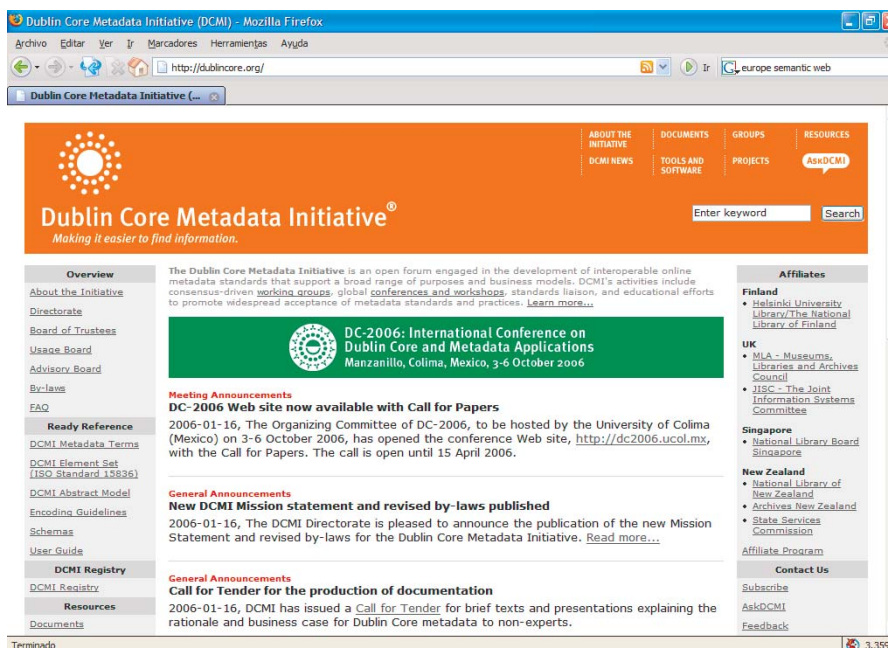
Dublin Core Metadata Initiative (DCMI) - Mozilla Firefox

Archivo Editar Ver Ir Marcadores Herramientas Ayuda

http://dublincore.org/

Ir

europe semantic web

Dublin Core Metadata Initiative (...

ABOUT THE INITIATIVE DOCUMENTS GROUPS RESOURCES

DCMI NEWS TOOLS AND SOFTWARE PROJECTS ASKDCMI

Dublin Core Metadata Initiative®

Making it easier to find information.

Enter keyword Search

Overview

About the Initiative

Directorate

Board of Trustees

Usage Board

Advisory Board

By-laws

FAQ

Ready Reference

DCMI Metadata Terms

DCMI Element Set (ISO Standard 15836)

DCMI Abstract Model

Encoding Guidelines

Schemas

User Guide

DCMI Registry

DCMI Registry

Resources

Documents

The Dublin Core Metadata Initiative is an open forum engaged in the development of interoperable online metadata standards that support a broad range of purposes and business models. DCMI's activities include consensus-driven working groups, global conferences and workshops, standards liaison, and educational efforts to promote widespread acceptance of metadata standards and practices. Learn more...

DC-2006: International Conference on Dublin Core and Metadata Applications

Manzanillo, Colima, Mexico, 3-6 October 2006

Meeting Announcements

DC-2006 Web site now available with Call for Papers

2006-01-16, The Organizing Committee of DC-2006, to be hosted by the University of Colima (Mexico) on 3-6 October 2006, has opened the conference Web site, http://dc2006.ucol.mx, with the Call for Papers. The call is open until 15 April 2006.

General Announcements

New DCMI Mission statement and revised by-laws published

2006-01-16, The DCMI Directorate is pleased to announce the publication of the new Mission Statement and revised by-laws for the Dublin Core Metadata Initiative. Read more...

General Announcements

Call for Tender for the production of documentation

2006-01-16, DCMI has issued a Call for Tender for brief texts and presentations explaining the rationale and business case for Dublin Core metadata to non-experts.

Affiliates

Finland

• Helsinki University Library/The National Library of Finland

UK

• MLA - Museums, Libraries and Archives Council

• JISC - The Joint Information Systems Committee

Singapore

• National Library Board Singapore

New Zealand

• National Library of New Zealand

• Archives New Zealand

• State Services Commission

Affiliate Program

Contact Us

Subscribe

AskDCMI

Feedback

Terminado

3.35